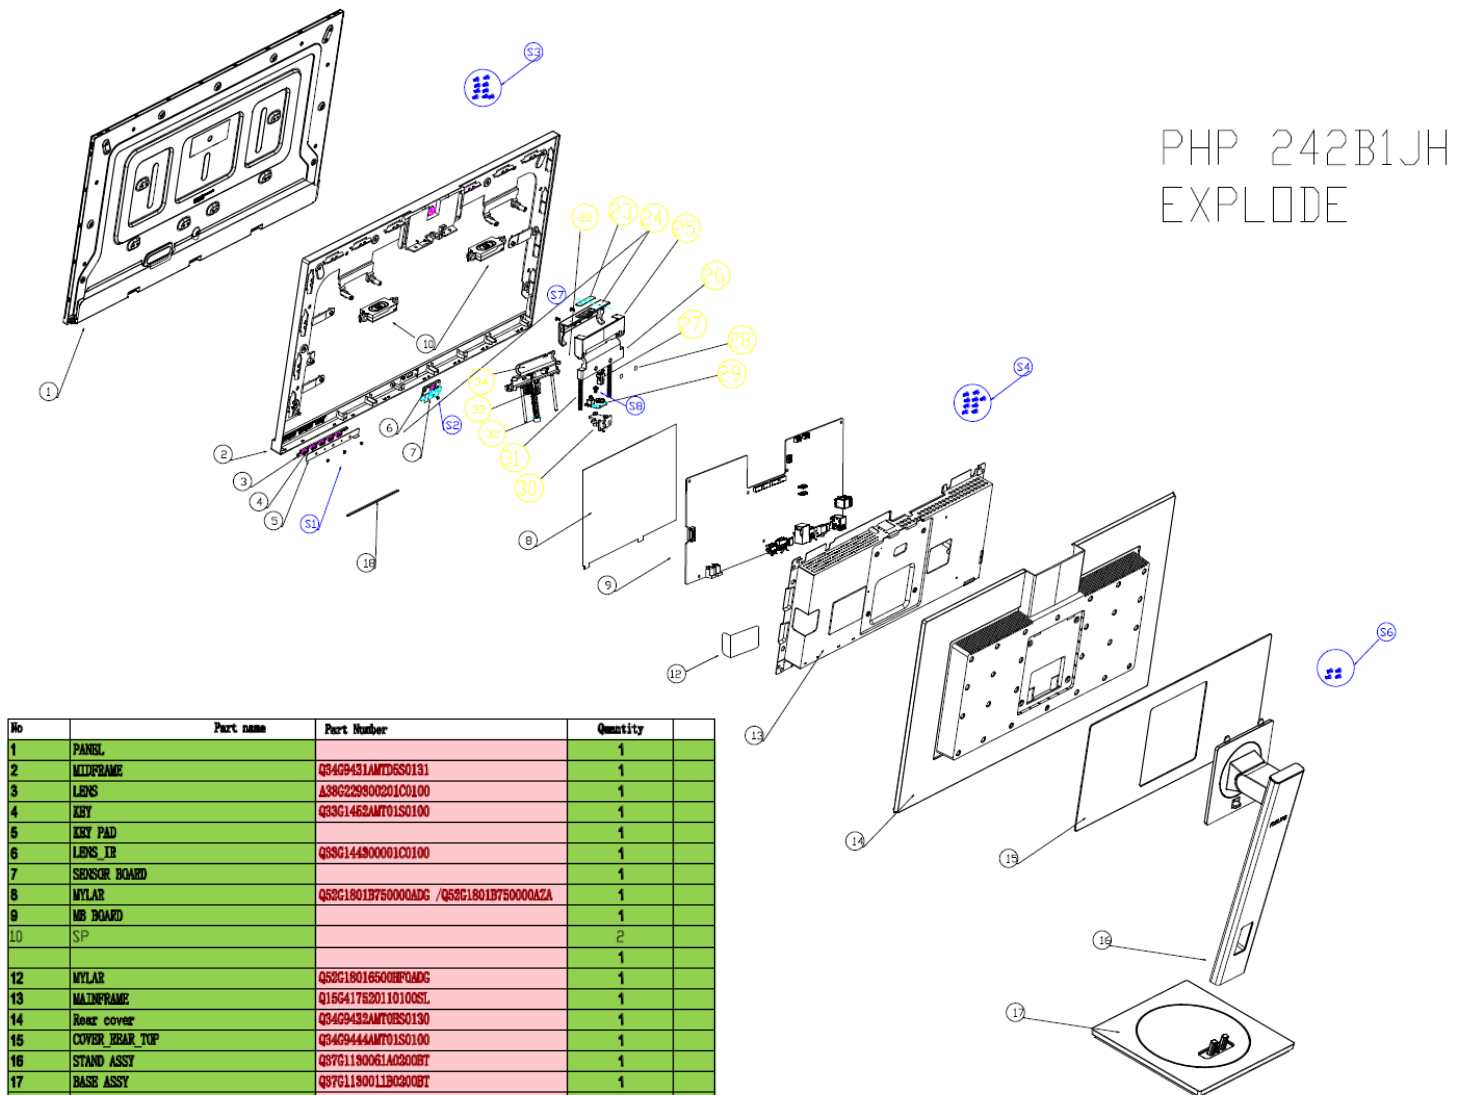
PHP 242B1JH
EXPLODE

S3
S7
S2
S1
S8
S4
S6
1
2
3
4
5
6
7
8
9
10
12
13
14
15
16
17
18
22
23
24
25
26
27
28
29
30
31
32
33
34

| No | Part name | Part Number | Quantity | |
|---|---|---|---|---|
| 1 | PANEL | | 1 | |
| 2 | MIDFRAME | Q34G9431AMTD5S0131 | 1 | |
| 3 | LENS | A38G2298002010100 | 1 | |
| 4 | KEY | Q33G1462AMT01S0100 | 1 | |
| 5 | KEY PAD | | 1 | |
| 6 | LENS_IR | Q33G144300001C0100 | 1 | |
| 7 | SENSOR BOARD | | 1 | |
| 8 | MYLAR | Q52G1801B750000ADG /Q52G1801B750000AZA | 1 | |
| 9 | MB BOARD | | 1 | |
| 10 | SP | | 2 | |
| | | | 1 | |
| 12 | MYLAR | Q52G18016500HF0ADG | 1 | |
| 13 | MAINFRAME | Q15G417520110100SL | 1 | |
| 14 | Rear cover | Q34G9432AMT0BS0130 | 1 | |
| 15 | COVER_REAR_TOP | Q34G9444AMT01S0100 | 1 | |
| 16 | STAND ASSY | Q37G1130061A0200BT | 1 | |
| 17 | BASE ASSY | Q37G1130011B0200BT | 1 | |